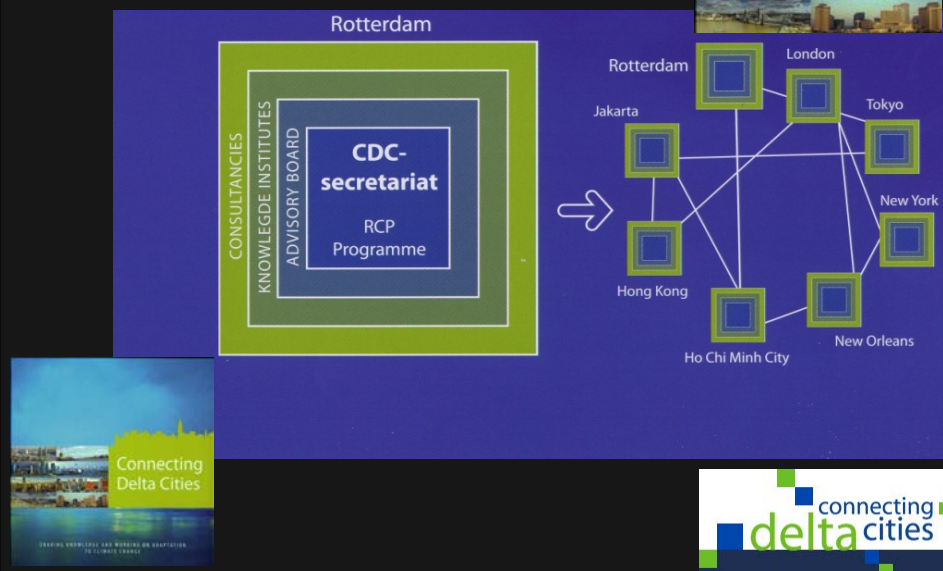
Rotterdam

CONSULTANCIES

KNOWLEGDE INSTITUTES

ADVISORY BOARD

CDC-secretariat

RCP Programme

Rotterdam

London

Jakarta

Tokyo

New York

Hong Kong

New Orleans

Ho Chi Minh City

Connecting Delta Cities

SHARING KNOWLEDGE AND WORKING ON ADAPTATION TO CLIMATE CHANGE

connecting delta cities